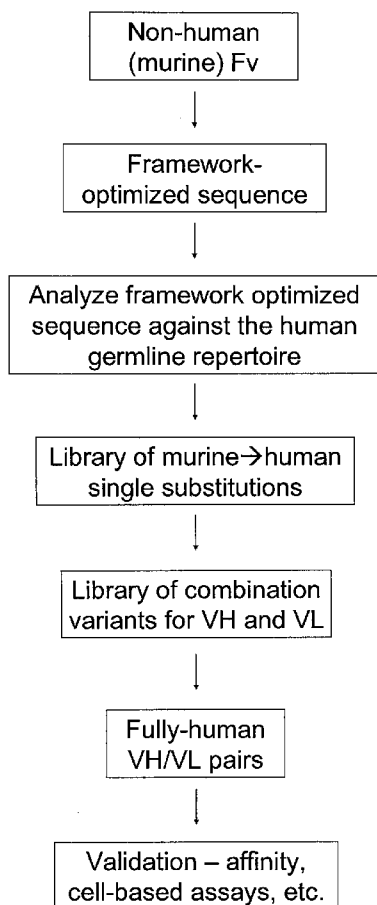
Non-human (murine) Fv

Framework-optimized sequence

Analyze framework optimized sequence against the human germline repertoire

Library of murine$\rightarrow$human single substitutions

Library of combination variants for VH and VL

Fully-human VH/VL pairs

Validation – affinity, cell-based assays, etc.